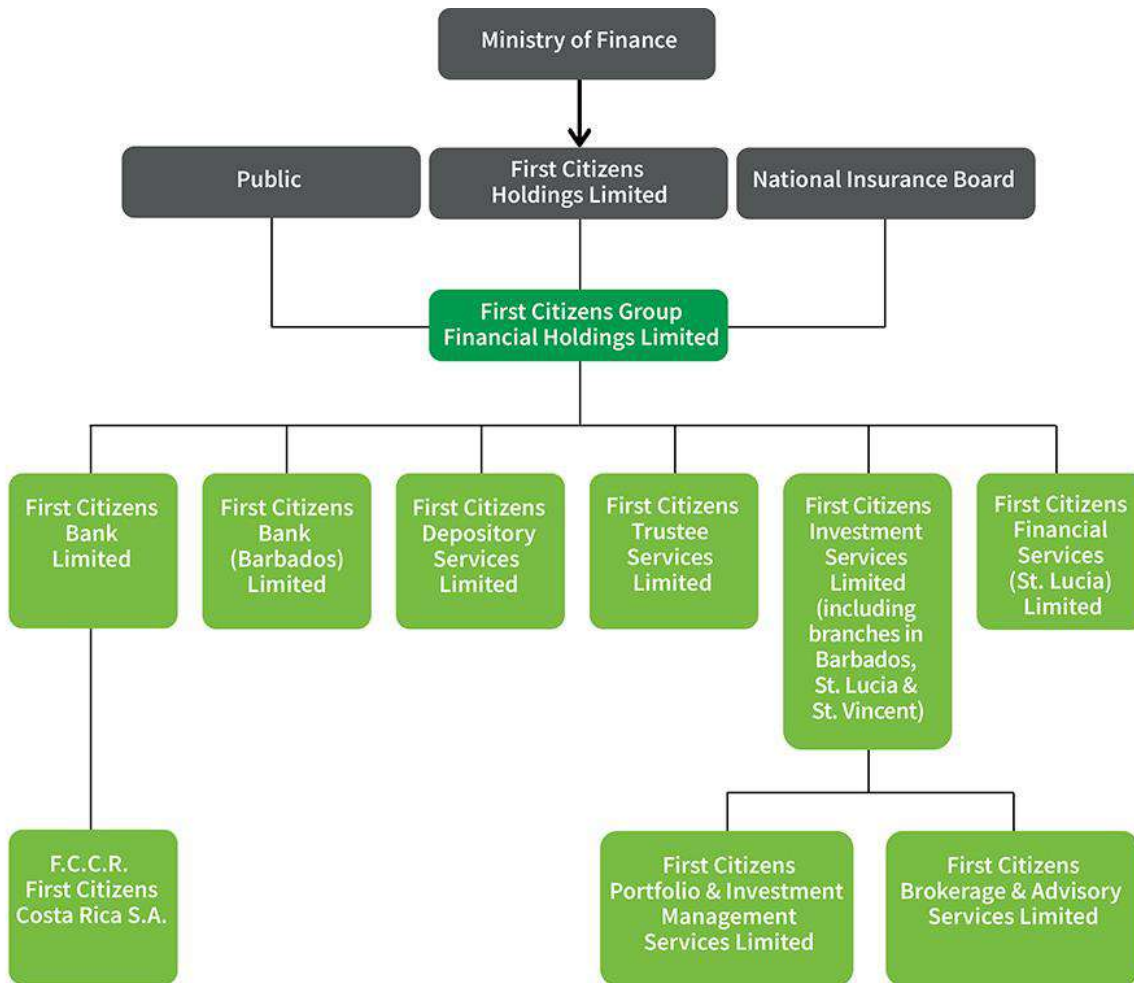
Ministry of Finance

Public

First Citizens Holdings Limited

National Insurance Board

First Citizens Group Financial Holdings Limited

First Citizens Bank Limited

First Citizens Bank (Barbados) Limited

First Citizens Depository Services Limited

First Citizens Trustee Services Limited

First Citizens Investment Services Limited (including branches in Barbados, St. Lucia & St. Vincent)

First Citizens Financial Services (St. Lucia) Limited

F.C.C.R. First Citizens Costa Rica S.A.

First Citizens Portfolio & Investment Management Services Limited

First Citizens Brokerage & Advisory Services Limited